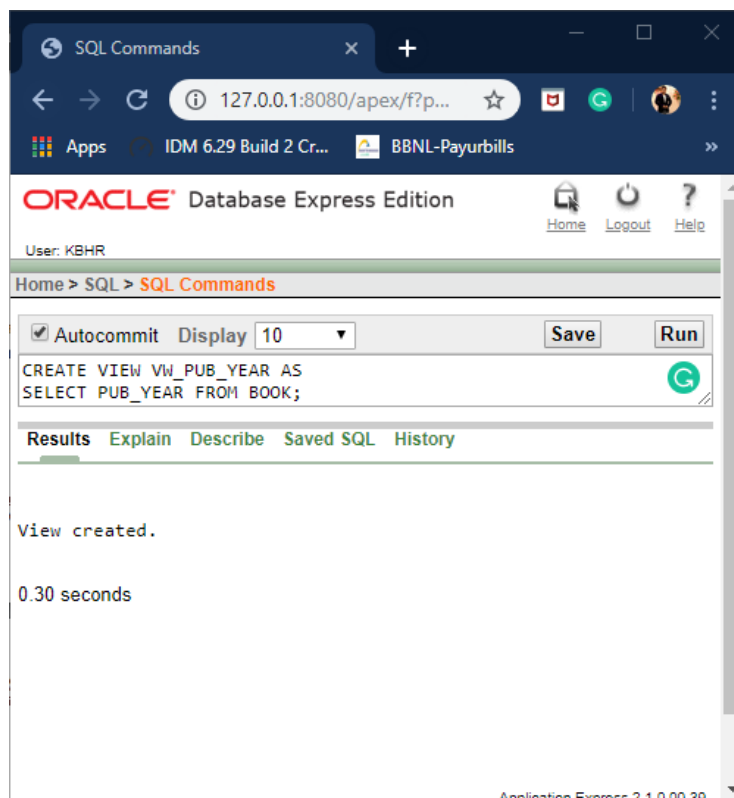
SQL Commands ×
+
127.0.0.1:8080/apex/f?p...
Apps IDM 6.29 Build 2 Cr... BBNL-Payurbills »
ORACLE Database Express Edition
Home Logout Help
User: KBHR
Home > SQL > SQL Commands
Autocommit Display 10 Save Run
CREATE VIEW VW_PUB_YEAR AS
SELECT PUB_YEAR FROM BOOK;
Results Explain Describe Saved SQL History
View created.

0.30 seconds

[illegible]